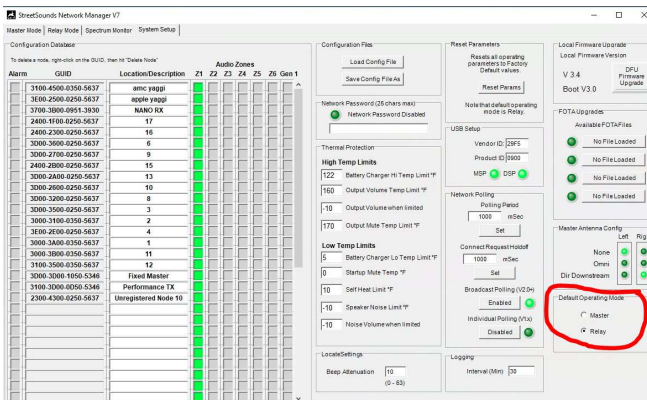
StreetSounds Network Manager V7

Master Mode | Relay Mode | Spectrum Monitor | System Setup

Configuration Database

To delete a node, right-click on the GUID, then hit "Delete Node"

Audio Zones

| Alarm | GUID | Location/Description | Z1 | Z2 | Z3 | Z4 | Z5 | Z6 | Gen 1 |
|---|---|---|---|---|---|---|---|---|---|
| | 3100-4500-0350-5637 | amc yaggi | | | | | | | |
| | 3E00-2500-0250-5637 | apple yaggi | | | | | | | |
| | 3700-3B00-0951-3930 | NANO RX | | | | | | | |
| | 2400-1F00-0250-5637 | 17 | | | | | | | |
| | 2400-2300-0250-5637 | 16 | | | | | | | |
| | 3E00-3600-0250-5637 | 6 | | | | | | | |
| | 3D00-2700-0250-5637 | 9 | | | | | | | |
| | 2400-2B00-0250-5637 | 15 | | | | | | | |
| | 3D00-2A00-0250-5637 | 13 | | | | | | | |
| | 3D00-2600-0250-5637 | 10 | | | | | | | |
| | 3D00-3200-0250-5637 | 8 | | | | | | | |
| | 3D00-3500-0250-5637 | 3 | | | | | | | |
| | 3000-3100-0350-5637 | 2 | | | | | | | |
| | 3E00-2E00-0250-5637 | 4 | | | | | | | |
| | 3000-3A00-0350-5637 | 1 | | | | | | | |
| | 3000-3B00-0350-5637 | 11 | | | | | | | |
| | 3100-3500-0350-5637 | 12 | | | | | | | |
| | 3D00-3D00-1050-5346 | Fixed Master | | | | | | | |
| | 3100-3D00-0D50-5346 | Performance TX | | | | | | | |
| | 2300-4300-0250-5637 | Unregistered Node 10 | | | | | | | |

Configuration Files
Load Config File
Save Config File As

Network Password (25 chars max)
Network Password Disabled

Thermal Protection
High Temp Limits
122 Battery Charger Hi Temp Limit °F
160 Output Volume Temp Limit °F
-10 Output Volume when limited
170 Output Mute Temp Limit °F
Low Temp Limits
5 Battery Charger Lo Temp Limit °F
0 Startup Mute Temp °F
10 Self Heat Limit °F
-10 Speaker Noise Limit °F
-10 Noise Volume when limited

LocaleSettings
Beep Attenuation 10 (0 - 63)

Reset Parameters
Resets all operating parameters to Factory Default values.
Reset Params
Note that default operating mode is Relay.

USB Setup
Vendor ID 29F5
Product ID 0900
MSP DSP

Network Polling
Polling Period
1000 mSec
Set
Connect Request Holdoff
1000 mSec
Set
Broadcast Polling (V2.0+)
Enabled
Individual Polling (V1.x)
Disabled

Logging
Interval (Min) 30

Local Firmware Upgrade
Local Firmware Version
V 3.4
Boot V3.0
DFU Firmware Upgrade

FOTA Upgrades
Available FOTA Files
No File Loaded
No File Loaded
No File Loaded
No File Loaded

Master Antenna Config
Left Rig
None
Omni
Dir Downstream

Default Operating Mode
Master
Relay